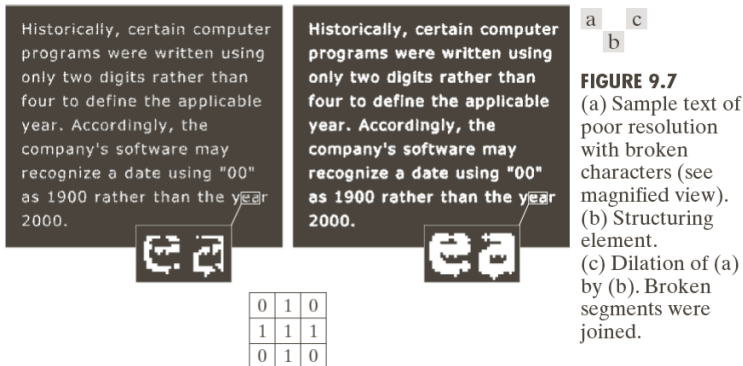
Historically, certain computer programs were written using only two digits rather than four to define the applicable year. Accordingly, the company's software may recognize a date using "00" as 1900 rather than the year 2000.

ea

Historically, certain computer programs were written using only two digits rather than four to define the applicable year. Accordingly, the company's software may recognize a date using "00" as 1900 rather than the year 2000.

ea

| 0 | 1 | 0 |
|---|---|---|
| 1 | 1 | 1 |
| 0 | 1 | 0 |

a c
b

**FIGURE 9.7**
(a) Sample text of poor resolution with broken characters (see magnified view).
(b) Structuring element.
(c) Dilation of (a) by (b). Broken segments were joined.